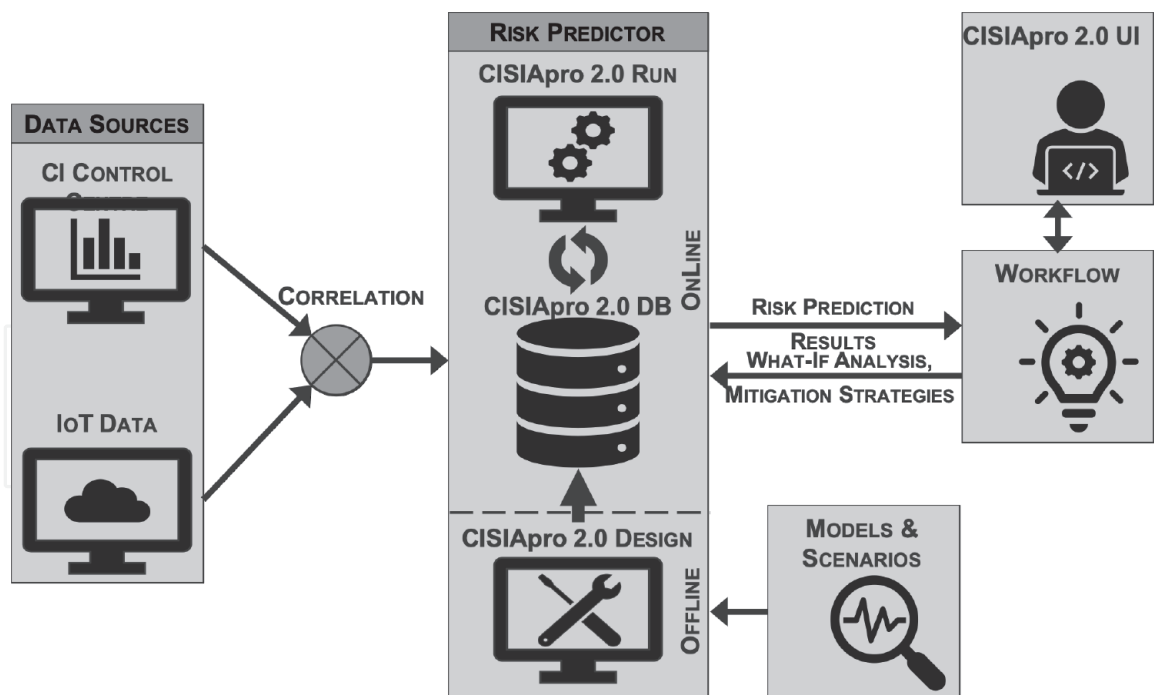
Data Sources

CI Control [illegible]

IoT Data

Correlation

Risk Predictor

CISIApro 2.0 Run

CISIApro 2.0 DB

OnLine

CISIApro 2.0 Design

Offline

CISIApro 2.0 UI

Workflow

Risk Prediction Results

What-If Analysis, Mitigation Strategies

Models & Scenarios